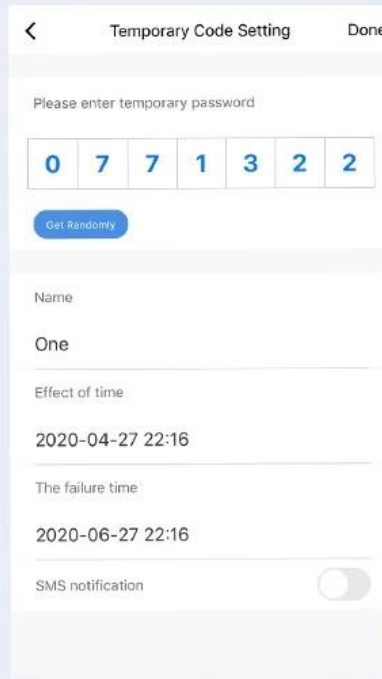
<

Temporary Code Setting

Done

Please enter temporary password

| 0 | 7 | 7 | 1 | 3 | 2 | 2 |
|---|---|---|---|---|---|---|

Get Randomly

Name

One

Effect of time

2020-04-27 22:16

The failure time

2020-06-27 22:16

SMS notification